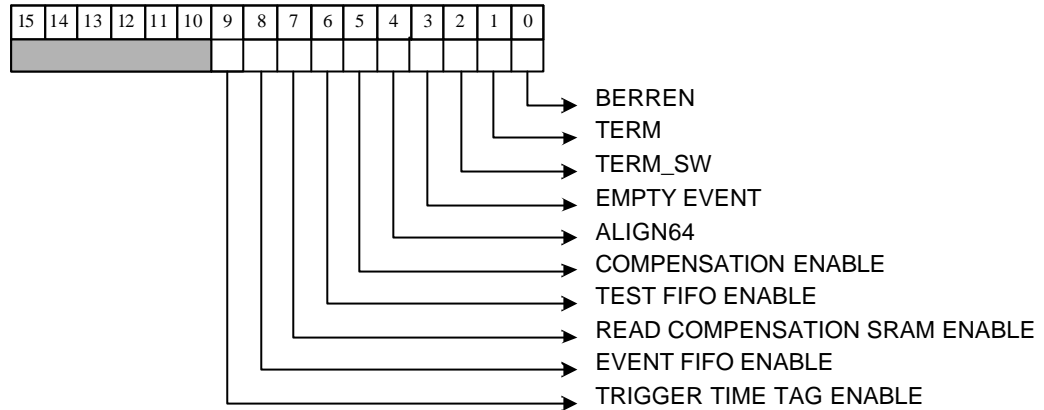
| 15 | 14 | 13 | 12 | 11 | 10 | 9 | 8 | 7 | 6 | 5 | 4 | 3 | 2 | 1 | 0 |
|---|---|---|---|---|---|---|---|---|---|---|---|---|---|---|---|
| | | | | | | | | | | | | | | | |

BERREN
TERM
TERM_SW
EMPTY EVENT
ALIGN64
COMPENSATION ENABLE
TEST FIFO ENABLE
READ COMPENSATION SRAM ENABLE
EVENT FIFO ENABLE
TRIGGER TIME TAG ENABLE